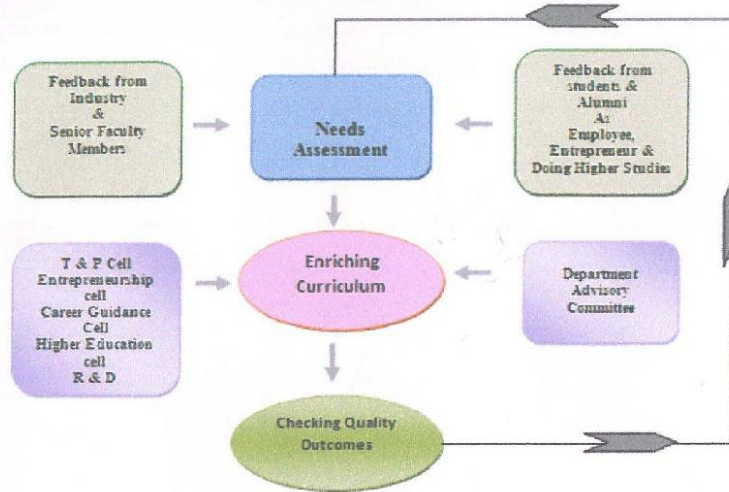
Feedback from Industry & Senior Faculty Members

Needs Assessment

Feedback from students & Alumni As Employee, Entrepreneur & Doing Higher Studies

T & P Cell Entrepreneurship cell Career Guidance Cell Higher Education cell R & D

Enriching Curriculum

Department Advisory Committee

Checking Quality Outcomes